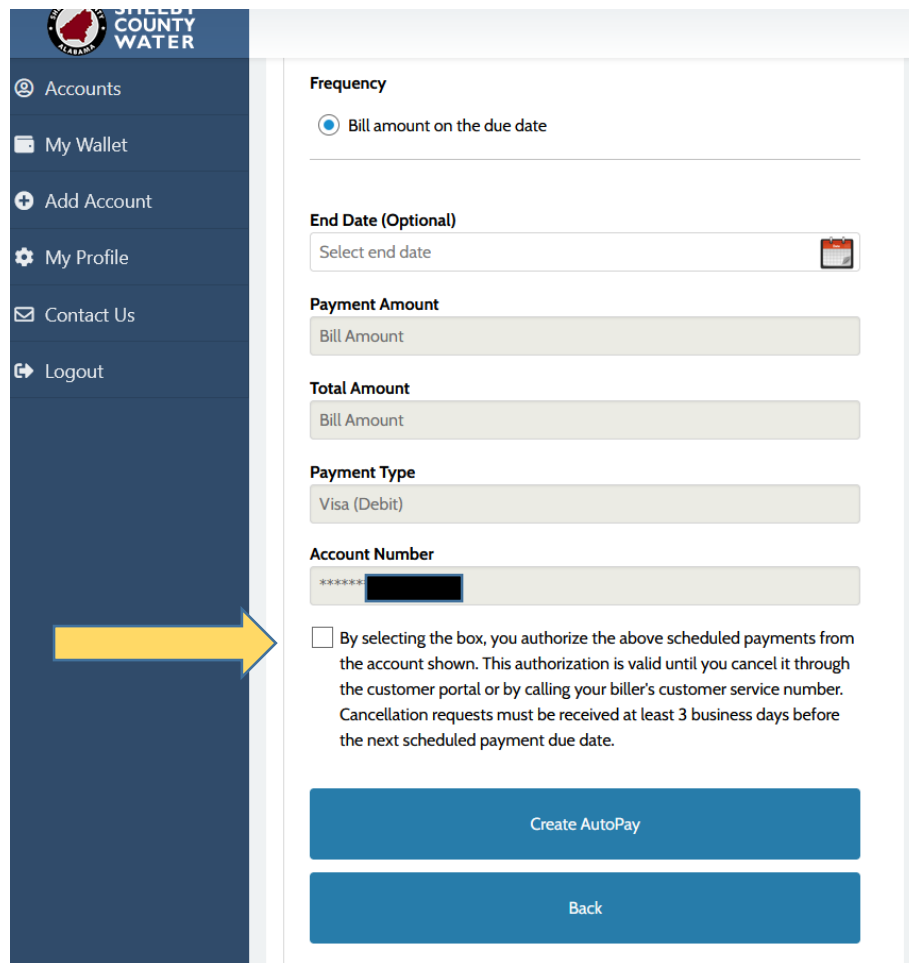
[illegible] COUNTY WATER

ALABAMA

Accounts

My Wallet

Add Account

My Profile

Contact Us

Logout

Frequency

Bill amount on the due date

End Date (Optional)

Select end date

Payment Amount

Bill Amount

Total Amount

Bill Amount

Payment Type

Visa (Debit)

Account Number

******

By selecting the box, you authorize the above scheduled payments from the account shown. This authorization is valid until you cancel it through the customer portal or by calling your biller's customer service number. Cancellation requests must be received at least 3 business days before the next scheduled payment due date.

Create AutoPay

Back